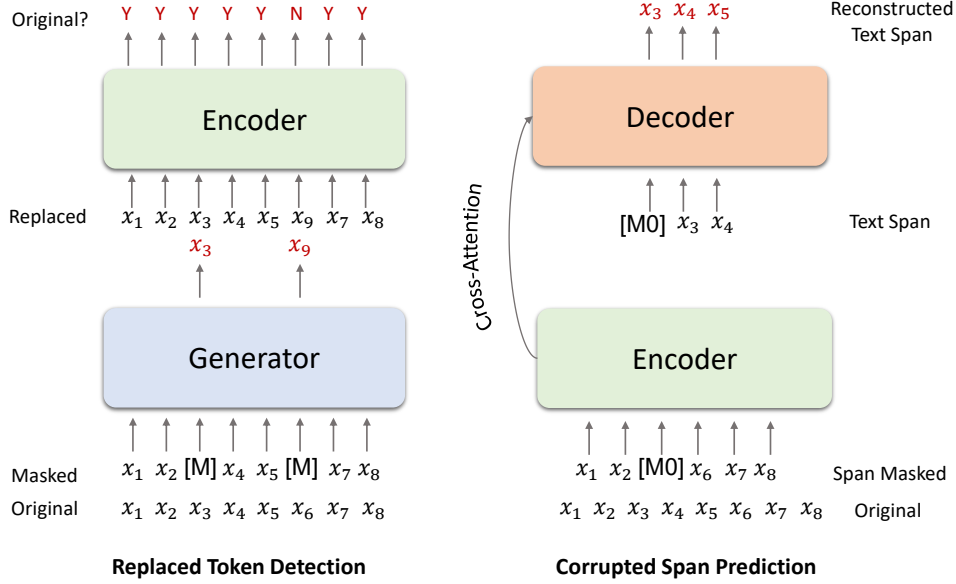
Original? Y Y Y Y Y N Y Y

Encoder

Replaced $x_1$ $x_2$ $x_3$ $x_4$ $x_5$ $x_9$ $x_7$ $x_8$

$x_3$ $x_9$

Generator

Masked $x_1$ $x_2$ [M] $x_4$ $x_5$ [M] $x_7$ $x_8$

Original $x_1$ $x_2$ $x_3$ $x_4$ $x_5$ $x_6$ $x_7$ $x_8$

Replaced Token Detection

$x_3$ $x_4$ $x_5$

Reconstructed Text Span

Decoder

Cross-Attention

[M0] $x_3$ $x_4$

Text Span

Encoder

$x_1$ $x_2$ [M0] $x_6$ $x_7$ $x_8$

Span Masked

$x_1$ $x_2$ $x_3$ $x_4$ $x_5$ $x_6$ $x_7$ $x_8$

Original

Corrupted Span Prediction